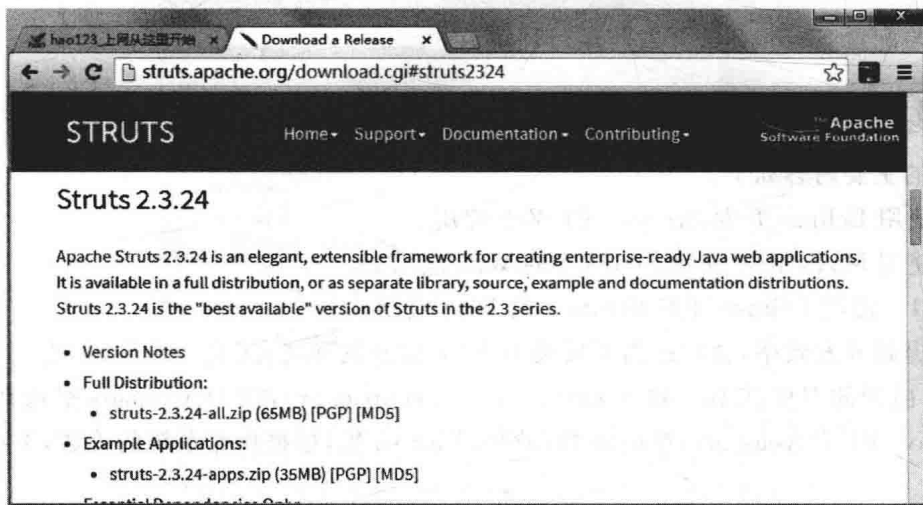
hao123_上网从这里开始 ×
Download a Release ×
struts.apache.org/download.cgi#struts2324

STRUTS
Home▾ Support▾ Documentation▾ Contributing▾
Apache Software Foundation

Struts 2.3.24

Apache Struts 2.3.24 is an elegant, extensible framework for creating enterprise-ready Java web applications. It is available in a full distribution, or as separate library, source, example and documentation distributions. Struts 2.3.24 is the "best available" version of Struts in the 2.3 series.

• Version Notes
• Full Distribution:
  • struts-2.3.24-all.zip (65MB) [PGP] [MD5]
• Example Applications:
  • struts-2.3.24-apps.zip (35MB) [PGP] [MD5]
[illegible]